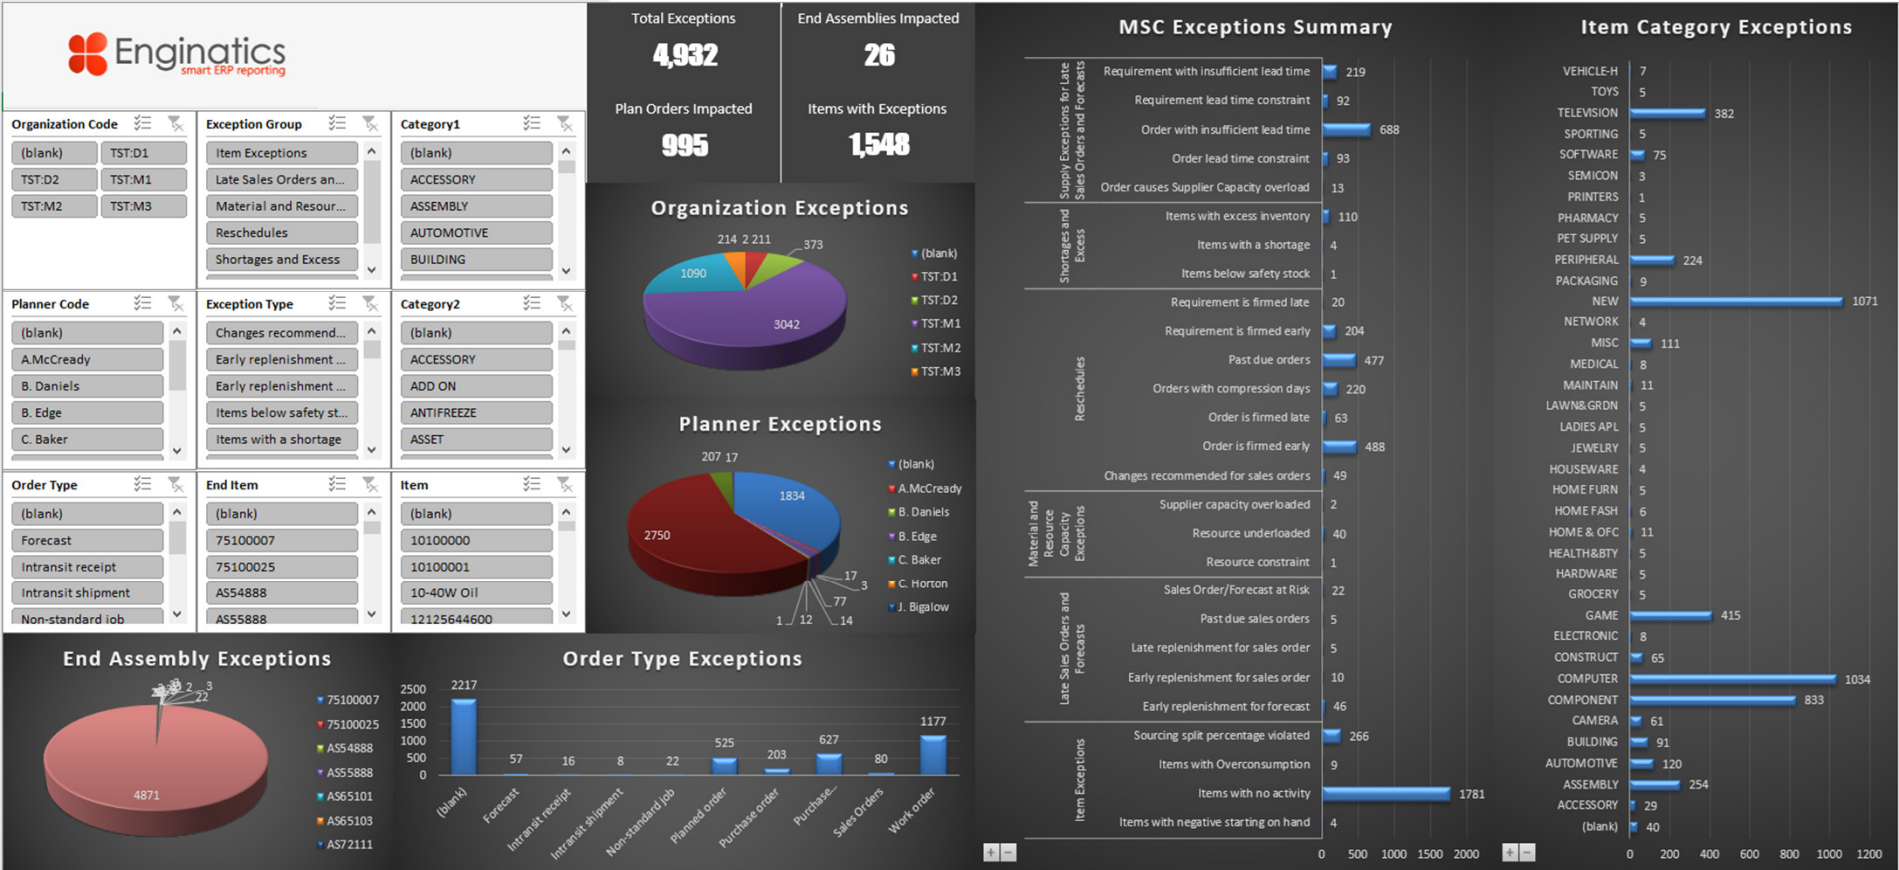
Enginatics
smart ERP reporting

Organization Code
(blank) TST:D1
TST:D2 TST:M1
TST:M2 TST:M3

Exception Group
Item Exceptions
Late Sales Orders an...
Material and Resour...
Reschedules
Shortages and Excess

Category1
(blank)
ACCESSORY
ASSEMBLY
AUTOMOTIVE
BUILDING

Planner Code
(blank)
A.McCready
B. Daniels
B. Edge
C. Baker

Exception Type
Changes recommend...
Early replenishment ...
Early replenishment ...
Items below safety st...
Items with a shortage

Category2
(blank)
ACCESSORY
ADD ON
ANTIFREEZE
ASSET

Order Type
(blank)
Forecast
Intransit receipt
Intransit shipment
Non-standard job

End Item
(blank)
75100007
75100025
AS54888
AS55888

Item
(blank)
10100000
10100001
10-40W Oil
12125644600

Total Exceptions
4,932
End Assemblies Impacted
26
Plan Orders Impacted
995
Items with Exceptions
1,548

Organization Exceptions
214 2 211 373 1090 3042
(blank)
TST:D1
TST:D2
TST:M1
TST:M2
TST:M3

Planner Exceptions
207 17 1834 2750 17 3 77 14 1 12
(blank)
A.McCready
B. Daniels
B. Edge
C. Baker
C. Horton
J. Bigalow

End Assembly Exceptions
2 3 22 4871
75100007
75100025
AS54888
AS55888
AS65101
AS65103
AS72111

Order Type Exceptions
2500 2000 1500 1000 500 0
2217 57 16 8 22 525 203 627 80 1177
(blank) Forecast Intransit receipt Intransit shipment Non-standard job Planned order Purchase order Purchase... Sales Orders Work order

MSC Exceptions Summary
Supply Exceptions for Late Sales Orders and Forecasts
Requirement with insufficient lead time 219
Requirement lead time constraint 92
Order with insufficient lead time 688
Order lead time constraint 93
Order causes Supplier Capacity overload 13
Shortages and Excess
Items with excess inventory 110
Items with a shortage 4
Items below safety stock 1
Reschedules
Requirement is firmed late 20
Requirement is firmed early 204
Past due orders 477
Orders with compression days 220
Order is firmed late 63
Order is firmed early 488
Changes recommended for sales orders 49
Material and Resource Capacity Exceptions
Supplier capacity overloaded 2
Resource underloaded 40
Resource constraint 1
Late Sales Orders and Forecasts
Sales Order/Forecast at Risk 22
Past due sales orders 5
Late replenishment for sales order 5
Early replenishment for sales order 10
Early replenishment for forecast 46
Item Exceptions
Sourcing split percentage violated 266
Items with Overconsumption 9
Items with no activity 1781
Items with negative starting on hand 4
0 500 1000 1500 2000

Item Category Exceptions
VEHICLE-H 7
TOYS 5
TELEVISION 382
SPORTING 5
SOFTWARE 75
SEMICON 3
PRINTERS 1
PHARMACY 5
PET SUPPLY 5
PERIPHERAL 224
PACKAGING 9
NEW 1071
NETWORK 4
MISC 111
MEDICAL 8
MAINTAIN 11
LAWN&GRDN 5
LADIES APL 5
JEWELRY 5
HOUSEWARE 4
HOME FURN 5
HOME FASH 6
HOME & OFC 11
HEALTH&BTY 5
HARDWARE 5
GROCERY 5
GAME 415
ELECTRONIC 8
CONSTRUCT 65
COMPUTER 1034
COMPONENT 833
CAMERA 61
BUILDING 91
AUTOMOTIVE 120
ASSEMBLY 254
ACCESSORY 29
(blank) 40
0 200 400 600 800 1000 1200